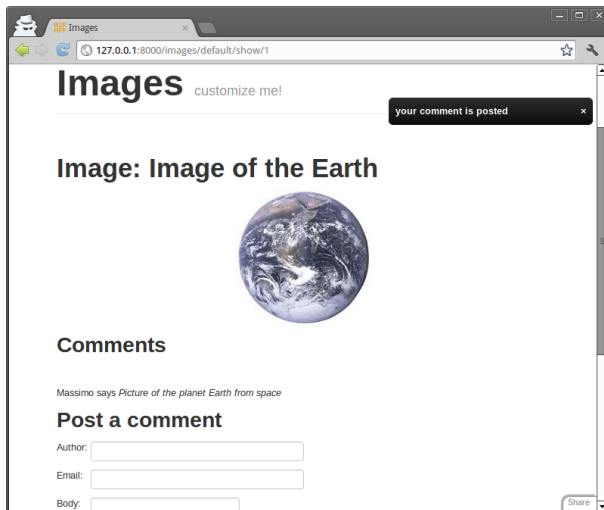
Images ×

127.0.0.1:8000/images/default/show/1

Images customize me!

your comment is posted ×

Image: Image of the Earth

Comments

Massimo says *Picture of the planet Earth from space*

Post a comment

Author:

Email:

Body:

Share